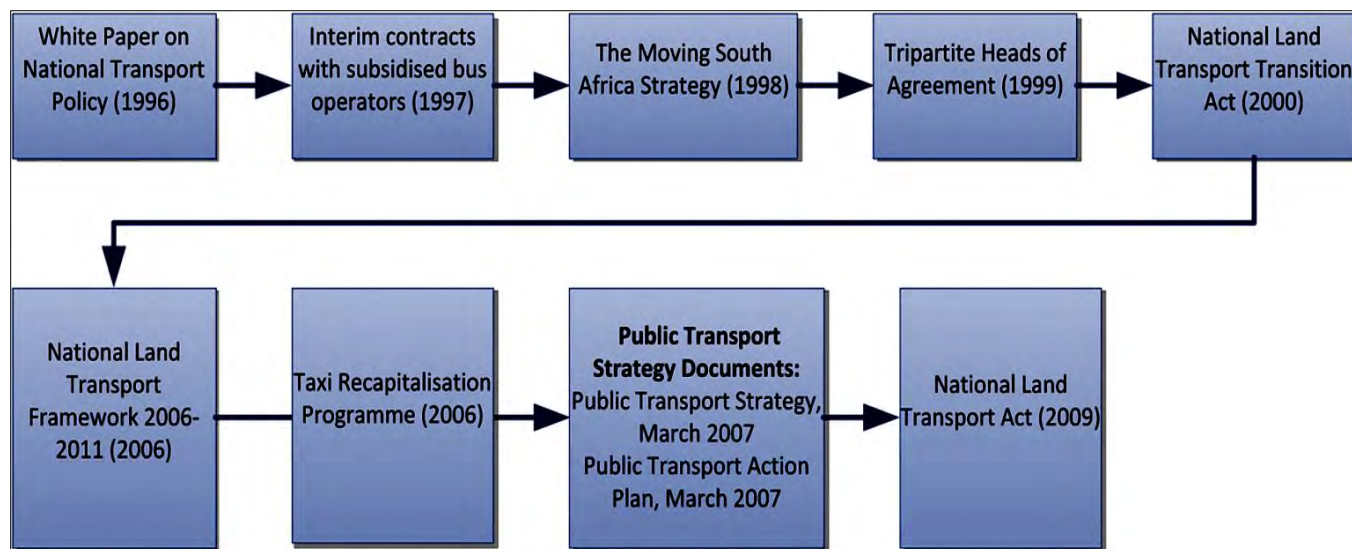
White Paper on National Transport Policy (1996)

Interim contracts with subsidised bus operators (1997)

The Moving South Africa Strategy (1998)

Tripartite Heads of Agreement (1999)

National Land Transport Transition Act (2000)

National Land Transport Framework 2006-2011 (2006)

Taxi Recapitalisation Programme (2006)

**Public Transport Strategy Documents:**
Public Transport Strategy, March 2007
Public Transport Action Plan, March 2007

National Land Transport Act (2009)